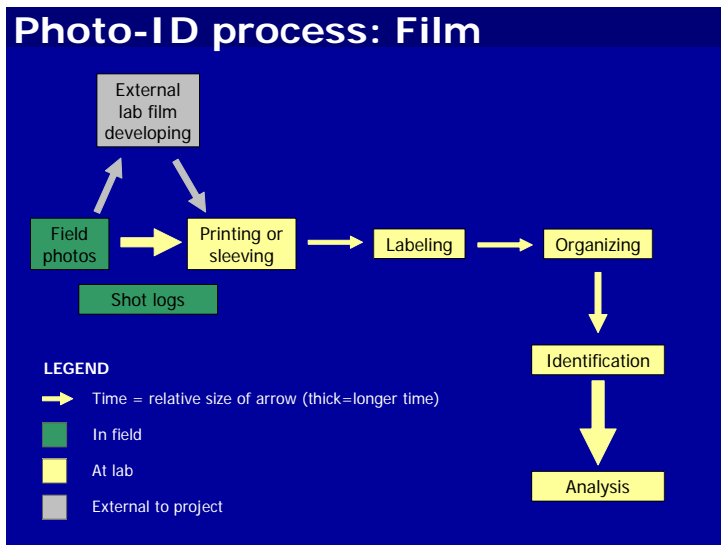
Photo-ID process: Film

External lab film developing

Field photos

Printing or sleeving

Labeling

Organizing

Shot logs

Identification

Analysis

LEGEND

Time = relative size of arrow (thick=longer time)

In field

At lab

External to project